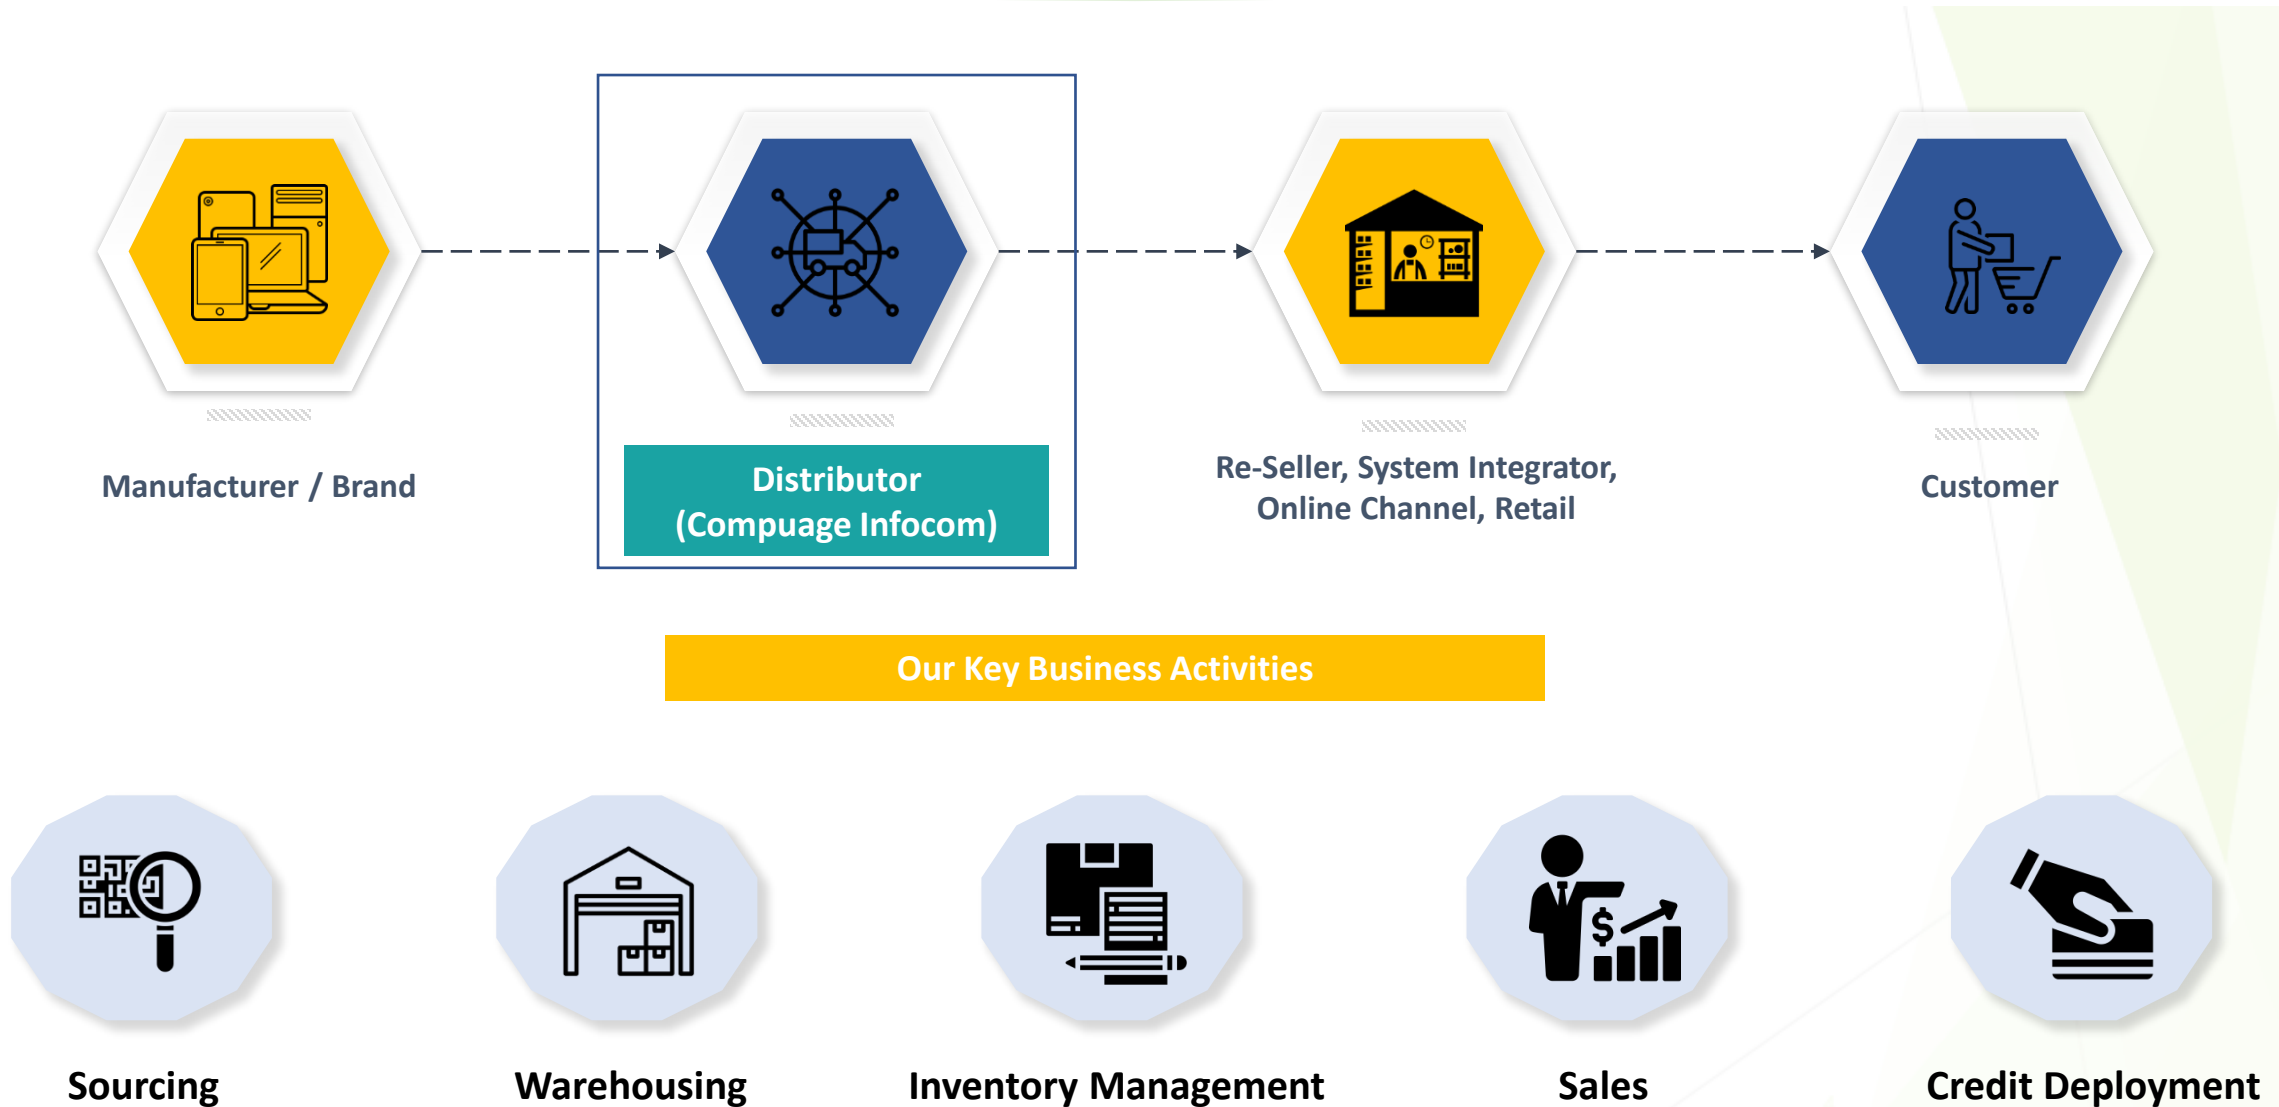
Manufacturer / Brand

Distributor
(Compuage Infocom)

Re-Seller, System Integrator, Online Channel, Retail

Customer

Our Key Business Activities

Sourcing

Warehousing

Inventory Management

Sales

Credit Deployment